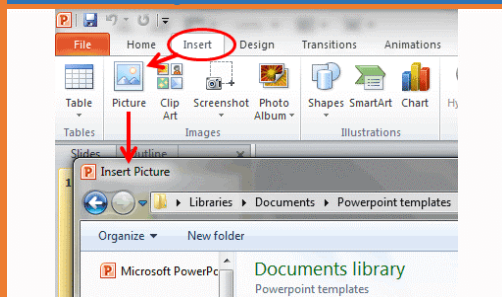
File Home Insert Design Transitions Animations

Table Picture Clip Art Screenshot Photo Album Shapes SmartArt Chart Hy

Tables Images Illustrations

Slides Outline

Insert Picture

Libraries ▸ Documents ▸ Powerpoint templates

Organize ▾ New folder

Microsoft PowerPo

Documents library

Powerpoint templates